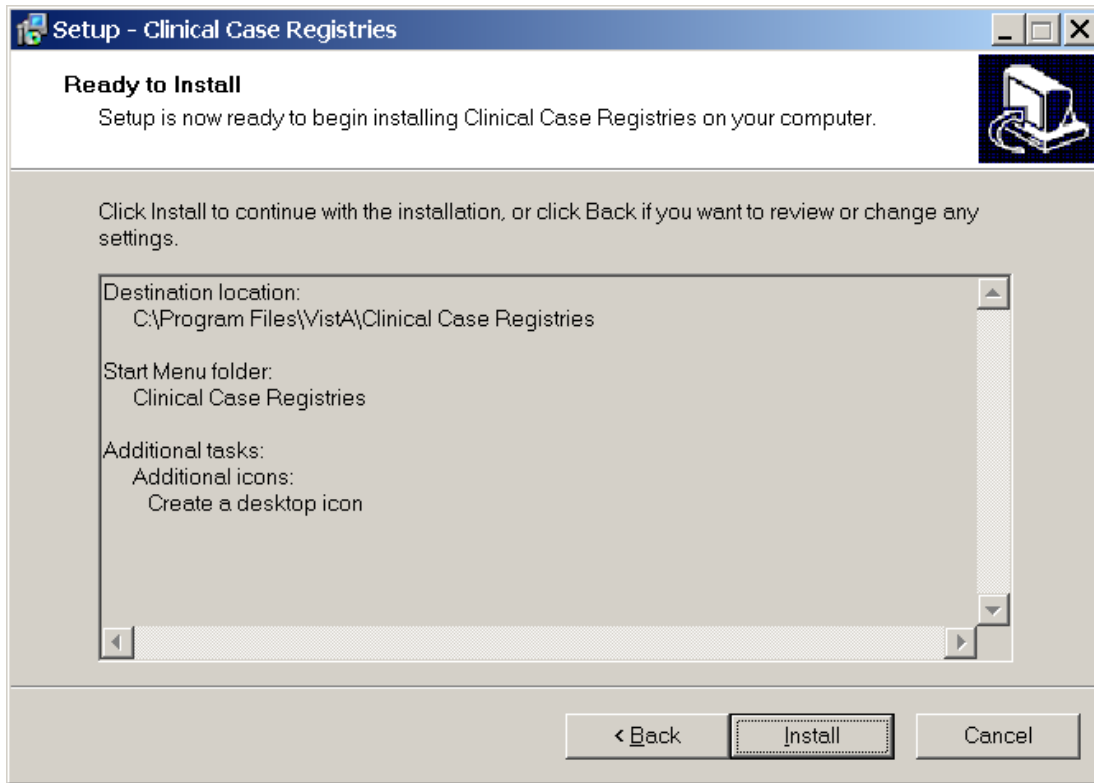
Setup - Clinical Case Registries

Ready to Install
Setup is now ready to begin installing Clinical Case Registries on your computer.

Click Install to continue with the installation, or click Back if you want to review or change any settings.

Destination location:
C:\Program Files\VistA\Clinical Case Registries

Start Menu folder:
Clinical Case Registries

Additional tasks:
Additional icons:
Create a desktop icon

< Back
Install
Cancel